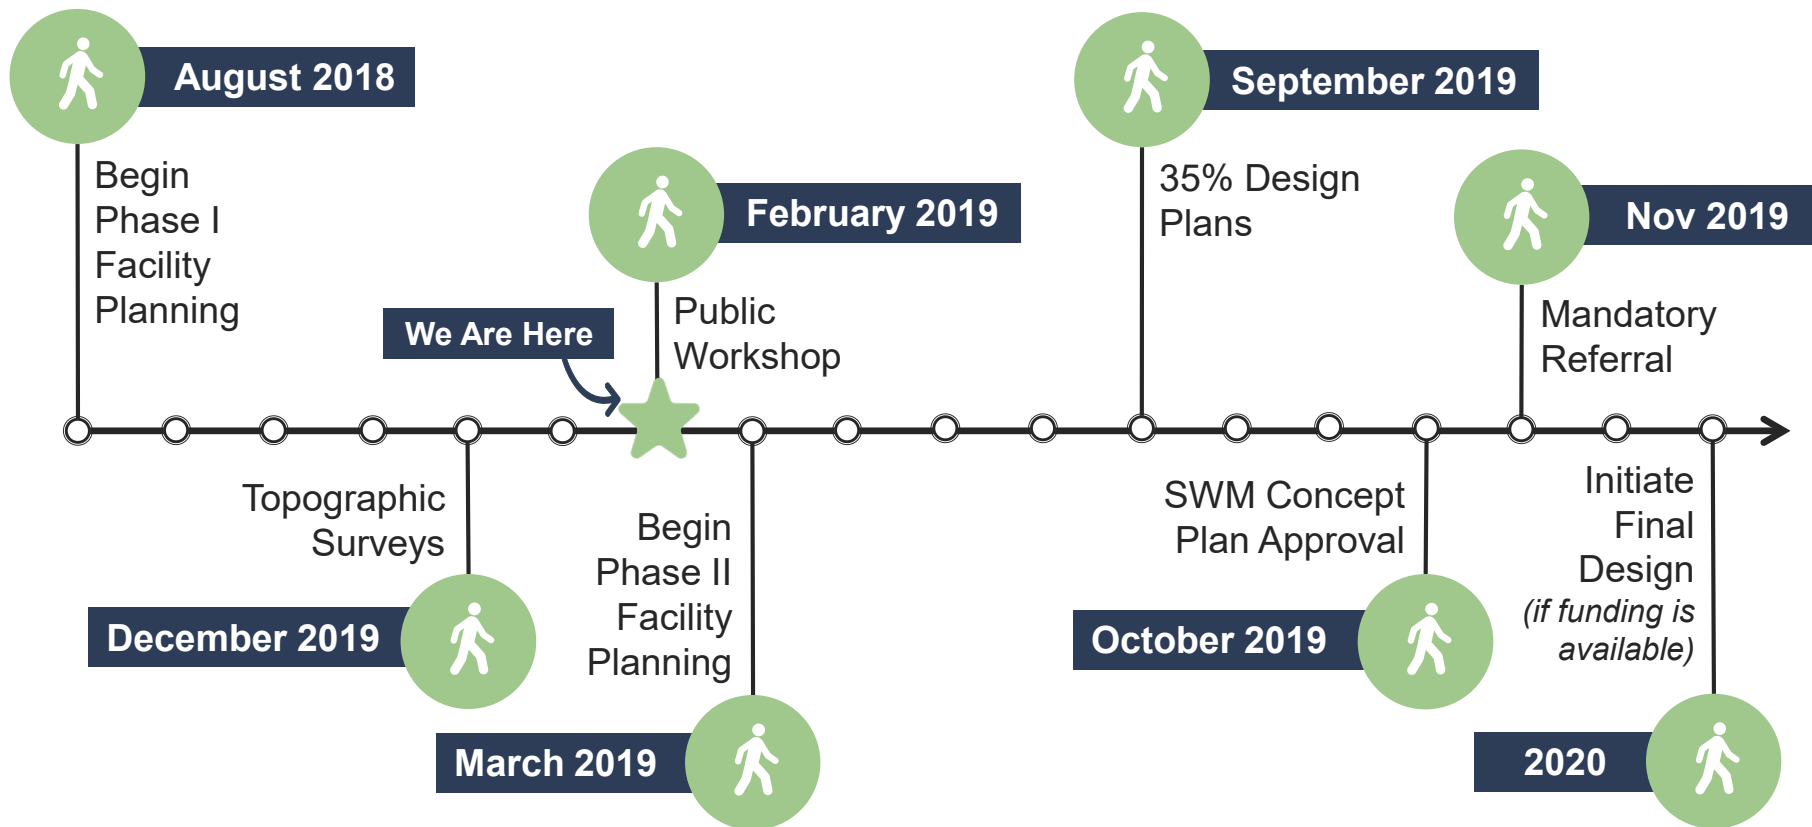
August 2018

Begin Phase I Facility Planning

We Are Here

February 2019

Public Workshop

September 2019

35% Design Plans

Nov 2019

Mandatory Referral

Topographic Surveys

December 2019

Begin Phase II Facility Planning

March 2019

SWM Concept Plan Approval

October 2019

Initiate Final Design *(if funding is available)*

2020